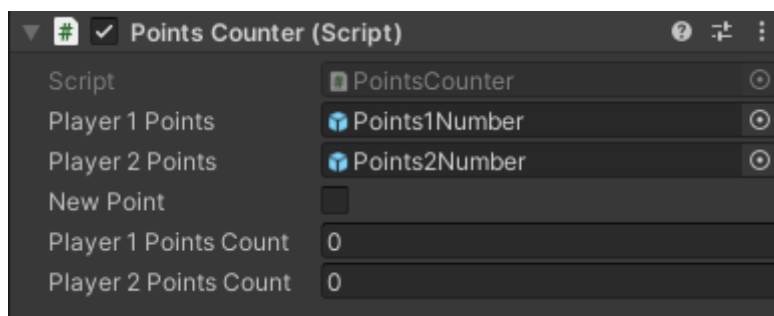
Points Counter (Script)

| | |
|---|---|
| Script | PointsCounter |
| Player 1 Points | Points1Number |
| Player 2 Points | Points2Number |
| New Point | |
| Player 1 Points Count | 0 |
| Player 2 Points Count | 0 |